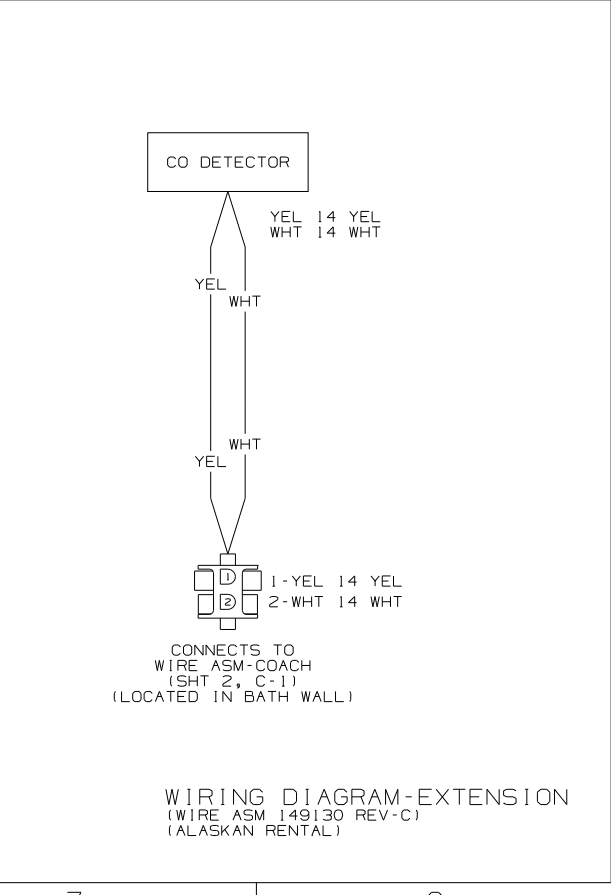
CO DETECTOR

YEL 14 YEL
WHT 14 WHT

YEL
WHT

WHT
YEL

1
2

1-YEL 14 YEL
2-WHT 14 WHT

CONNECTS TO
WIRE ASM-COACH
(SHT 2, C-1)
(LOCATED IN BATH WALL)

WIRING DIAGRAM-EXTENSION
(WIRE ASM 149130 REV-C)
(ALASKAN RENTAL)

7

8